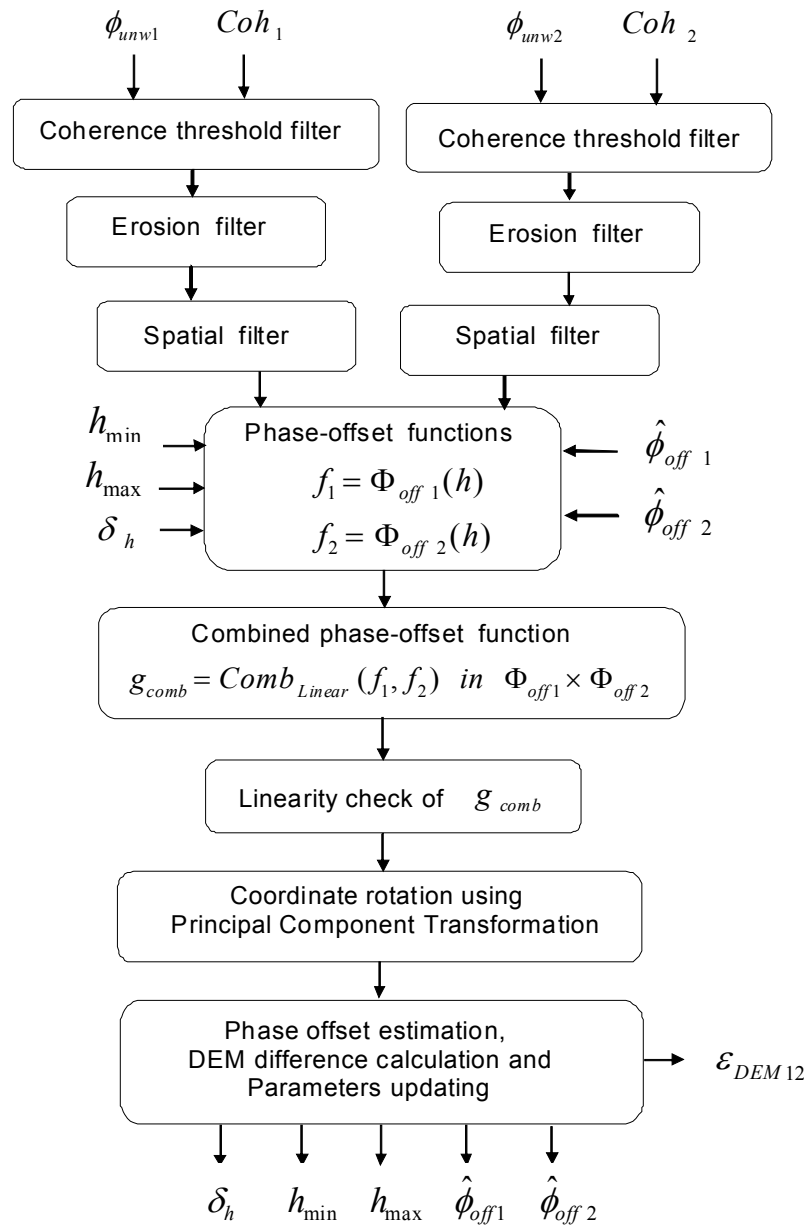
$\phi_{unw1}$ $Coh_1$

$\phi_{unw2}$ $Coh_2$

Coherence threshold filter

Coherence threshold filter

Erosion filter

Erosion filter

Spatial filter

Spatial filter

$h_{\min}$

$h_{\max}$

$\delta_h$

Phase-offset functions

$f_1 = \Phi_{off\ 1}(h)$

$f_2 = \Phi_{off\ 2}(h)$

$\hat{\phi}_{off\ 1}$

$\hat{\phi}_{off\ 2}$

Combined phase-offset function

$g_{comb} = Comb_{Linear}(f_1, f_2)\ \ in\ \ \Phi_{off1} \times \Phi_{off2}$

Linearity check of $g_{comb}$

Coordinate rotation using Principal Component Transformation

Phase offset estimation, DEM difference calculation and Parameters updating

$\varepsilon_{DEM12}$

$\delta_h$ $h_{\min}$ $h_{\max}$ $\hat{\phi}_{off1}$ $\hat{\phi}_{off2}$